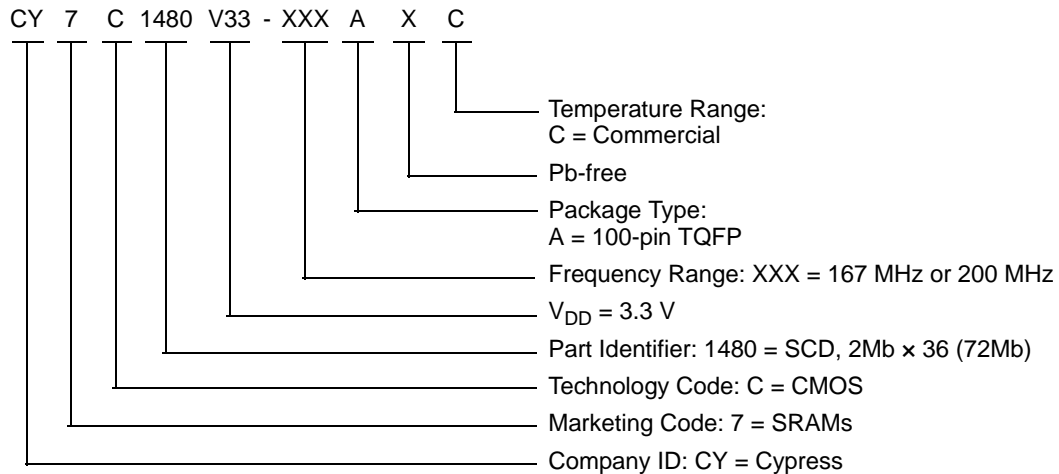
CY 7 C 1480 V33 - XXX A X C

Temperature Range:
C = Commercial

Pb-free

Package Type:
A = 100-pin TQFP

Frequency Range: XXX = 167 MHz or 200 MHz

$V_{DD}$ = 3.3 V

Part Identifier: 1480 = SCD, 2Mb × 36 (72Mb)

Technology Code: C = CMOS

Marketing Code: 7 = SRAMs

Company ID: CY = Cypress